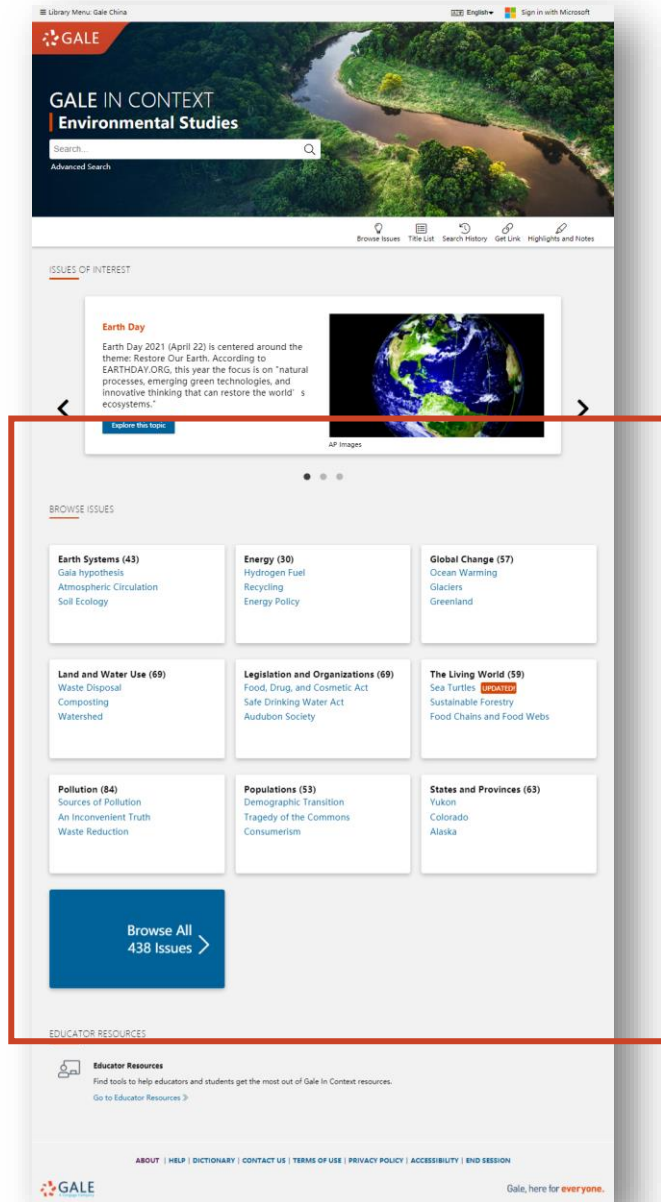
≡ Library Menu: Gale China

English▾ Sign in with Microsoft

GALE

GALE IN CONTEXT
Environmental Studies

Search...

Advanced Search

Browse Issues Title List Search History Get Link Highlights and Notes

ISSUES OF INTEREST

Earth Day

Earth Day 2021 (April 22) is centered around the theme: Restore Our Earth. According to EARTHDAY.ORG, this year the focus is on "natural processes, emerging green technologies, and innovative thinking that can restore the world' s ecosystems."

Explore this topic

AP Images

BROWSE ISSUES

Earth Systems (43)
Gaia hypothesis
Atmospheric Circulation
Soil Ecology

Energy (30)
Hydrogen Fuel
Recycling
Energy Policy

Global Change (57)
Ocean Warming
Glaciers
Greenland

Land and Water Use (69)
Waste Disposal
Composting
Watershed

Legislation and Organizations (69)
Food, Drug, and Cosmetic Act
Safe Drinking Water Act
Audubon Society

The Living World (59)
Sea Turtles UPDATED!
Sustainable Forestry
Food Chains and Food Webs

Pollution (84)
Sources of Pollution
An Inconvenient Truth
Waste Reduction

Populations (53)
Demographic Transition
Tragedy of the Commons
Consumerism

States and Provinces (63)
Yukon
Colorado
Alaska

Browse All 438 Issues >

EDUCATOR RESOURCES

Educator Resources
Find tools to help educators and students get the most out of Gale In Context resources.
Go to Educator Resources »

ABOUT | HELP | DICTIONARY | CONTACT US | TERMS OF USE | PRIVACY POLICY | ACCESSIBILITY | END SESSION

GALE

Gale, here for everyone.